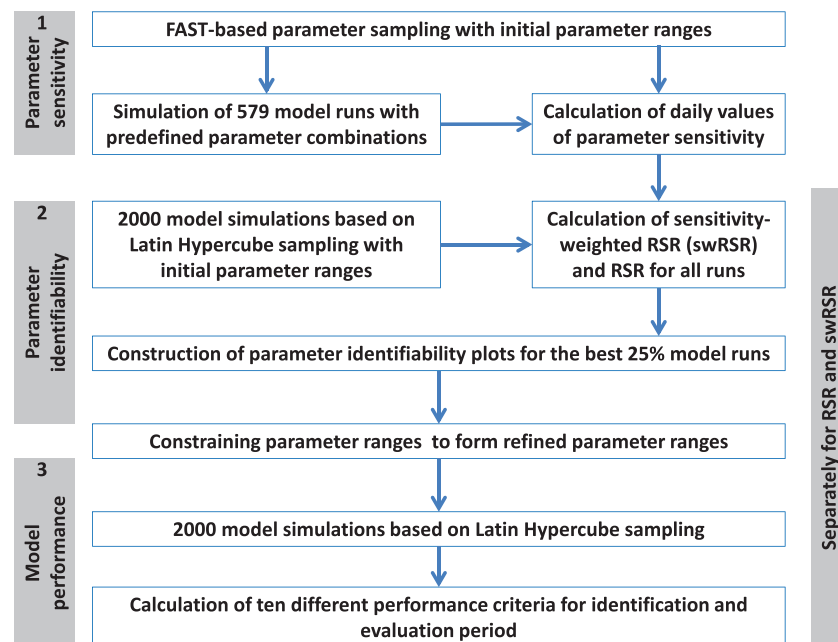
1
Parameter sensitivity

FAST-based parameter sampling with initial parameter ranges

Simulation of 579 model runs with predefined parameter combinations

Calculation of daily values of parameter sensitivity

2
Parameter identifiability

2000 model simulations based on Latin Hypercube sampling with initial parameter ranges

Calculation of sensitivity-weighted RSR (swRSR) and RSR for all runs

Construction of parameter identifiability plots for the best 25% model runs

Constraining parameter ranges to form refined parameter ranges

3
Model performance

2000 model simulations based on Latin Hypercube sampling

Calculation of ten different performance criteria for identification and evaluation period

Separately for RSR and swRSR